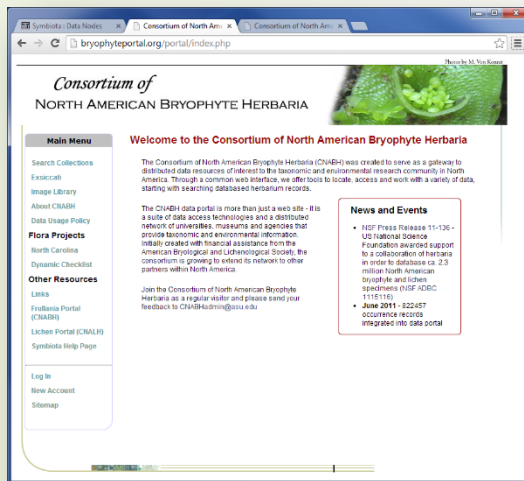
Symbiota : Data Nodes
Consortium of North Ame
Consortium of North Ame
bryophyteportal.org/portal/index.php

Photo by M. Von Konrat

Consortium of
NORTH AMERICAN BRYOPHYTE HERBARIA

Main Menu
Search Collections
Exsiccati
Image Library
About CNABH
Data Usage Policy
Flora Projects
North Carolina
Dynamic Checklist
Other Resources
Links
Frullania Portal (CNABH)
Lichen Portal (CNALH)
Symbiota Help Page

Log In
New Account
Sitemap

Welcome to the Consortium of North American Bryophyte Herbaria

The Consortium of North American Bryophyte Herbaria (CNABH) was created to serve as a gateway to distributed data resources of interest to the taxonomic and environmental research community in North America. Through a common web interface, we offer tools to locate, access and work with a variety of data, starting with searching databased herbarium records.

The CNABH data portal is more than just a web site - it is a suite of data access technologies and a distributed network of universities, museums and agencies that provide taxonomic and environmental information. Initially created with financial assistance from the American Bryological and Lichenological Society, the consortium is growing to extend its network to other partners within North America.

Join the Consortium of North American Bryophyte Herbaria as a regular visitor and please send your feedback to CNABHadmin@asu.edu

News and Events
• NSF Press Release 11-136 - US National Science Foundation awarded support to a collaboration of herbaria in order to database ca. 2.3 million North American bryophyte and lichen specimens (NSF ADBC 1115116)
• June 2011 - 822457 occurrence records integrated into data portal